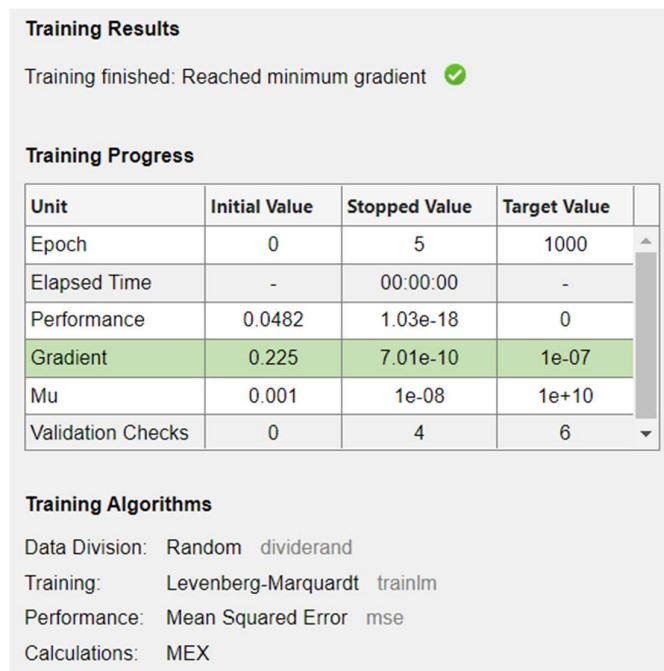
Training Results

Training finished: Reached minimum gradient

Training Progress

| Unit | Initial Value | Stopped Value | Target Value |
|---|---|---|---|
| Epoch | 0 | 5 | 1000 |
| Elapsed Time | - | 00:00:00 | - |
| Performance | 0.0482 | 1.03e-18 | 0 |
| Gradient | 0.225 | 7.01e-10 | 1e-07 |
| Mu | 0.001 | 1e-08 | 1e+10 |
| Validation Checks | 0 | 4 | 6 |

Training Algorithms

Data Division: Random dividerand

Training: Levenberg-Marquardt trainlm

Performance: Mean Squared Error mse

Calculations: MEX